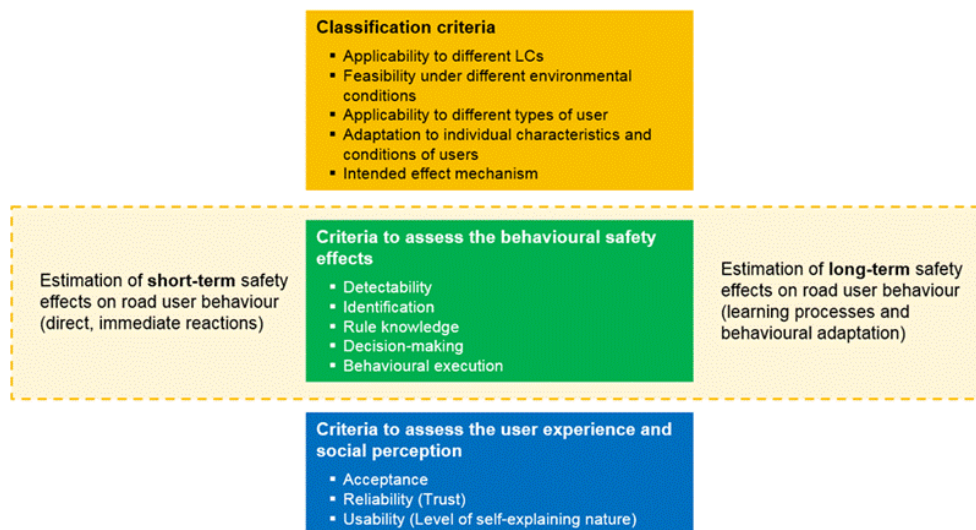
**Classification criteria**

- Applicability to different LCs
- Feasibility under different environmental conditions
- Applicability to different types of user
- Adaptation to individual characteristics and conditions of users
- Intended effect mechanism

Estimation of **short-term** safety effects on road user behaviour (direct, immediate reactions)

**Criteria to assess the behavioural safety effects**

- Detectability
- Identification
- Rule knowledge
- Decision-making
- Behavioural execution

Estimation of **long-term** safety effects on road user behaviour (learning processes and behavioural adaptation)

**Criteria to assess the user experience and social perception**

- Acceptance
- Reliability (Trust)
- Usability (Level of self-explaining nature)